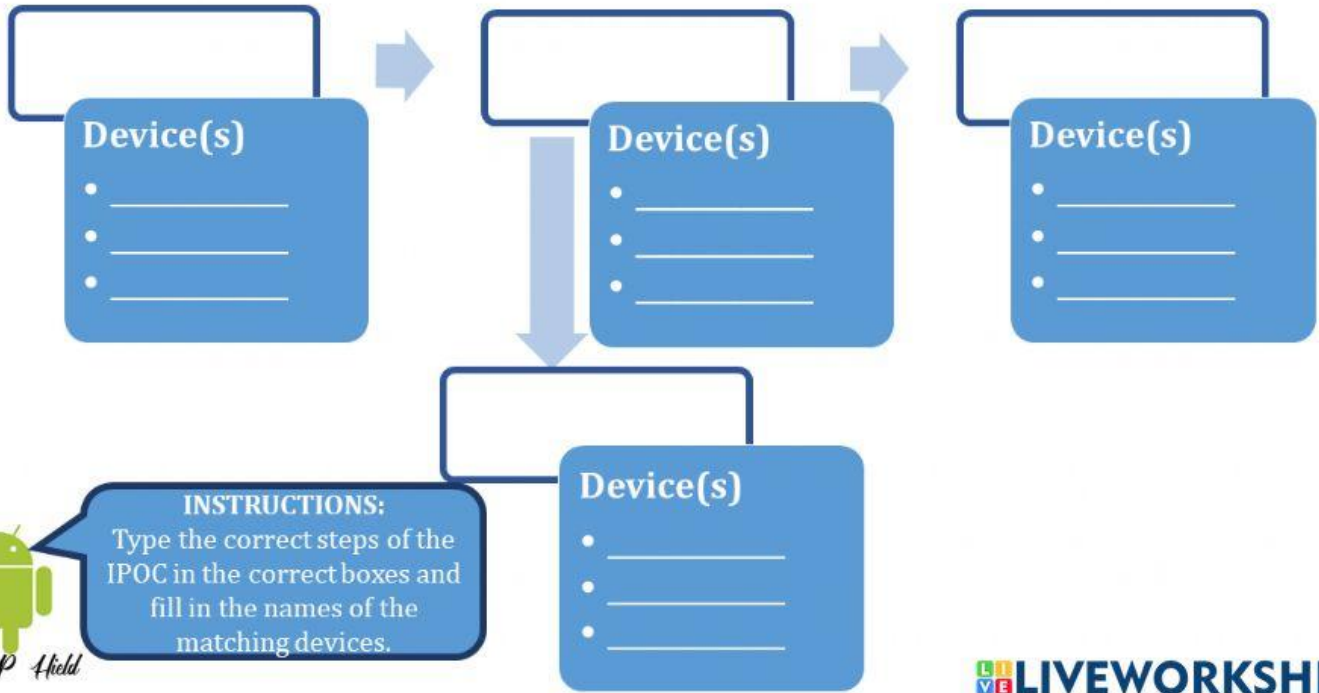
Device(s)
• ____________
• ____________
• ____________

Device(s)
• ____________
• ____________
• ____________

Device(s)
• ____________
• ____________
• ____________

Device(s)
• ____________
• ____________
• ____________

INSTRUCTIONS:
Type the correct steps of the IPOC in the correct boxes and fill in the names of the matching devices.

P Hield

LIVEWORKSH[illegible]